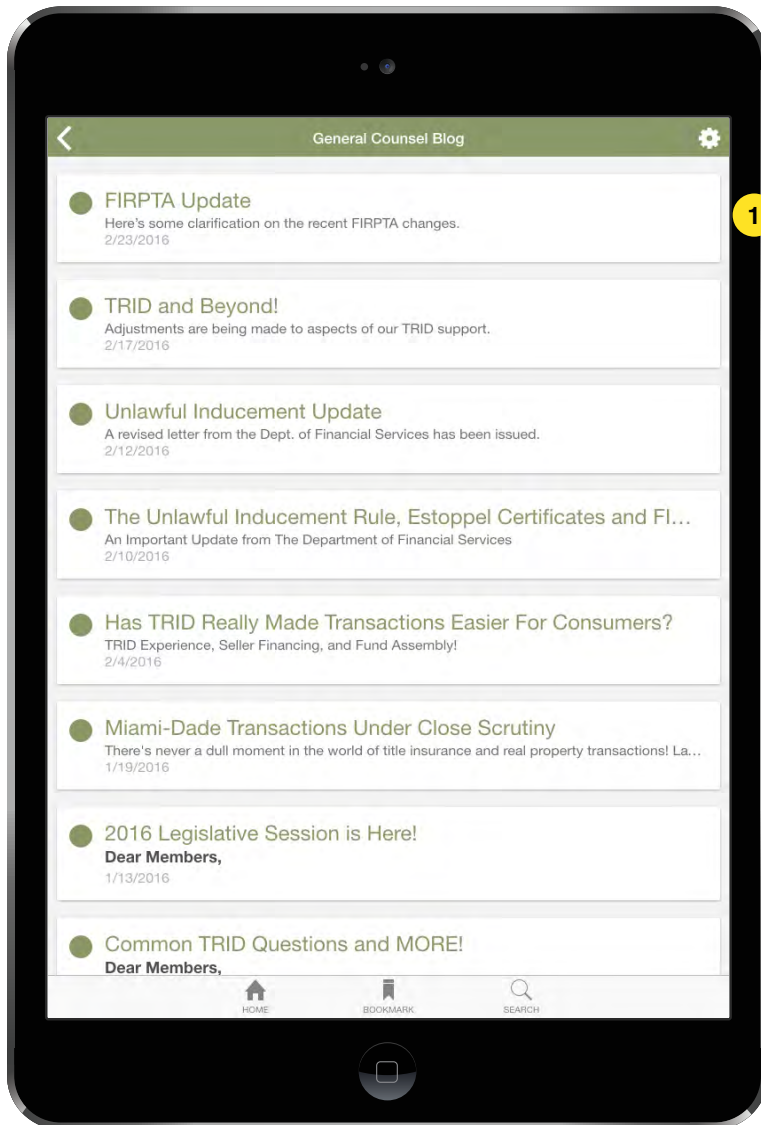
General Counsel Blog

1

FIRPTA Update
Here's some clarification on the recent FIRPTA changes.
2/23/2016

TRID and Beyond!
Adjustments are being made to aspects of our TRID support.
2/17/2016

Unlawful Inducement Update
A revised letter from the Dept. of Financial Services has been issued.
2/12/2016

The Unlawful Inducement Rule, Estoppel Certificates and Fl…
An Important Update from The Department of Financial Services
2/10/2016

Has TRID Really Made Transactions Easier For Consumers?
TRID Experience, Seller Financing, and Fund Assembly!
2/4/2016

Miami-Dade Transactions Under Close Scrutiny
There's never a dull moment in the world of title insurance and real property transactions! La…
1/19/2016

2016 Legislative Session is Here!
Dear Members,
1/13/2016

Common TRID Questions and MORE!
Dear Members,

HOME
BOOKMARK
SEARCH